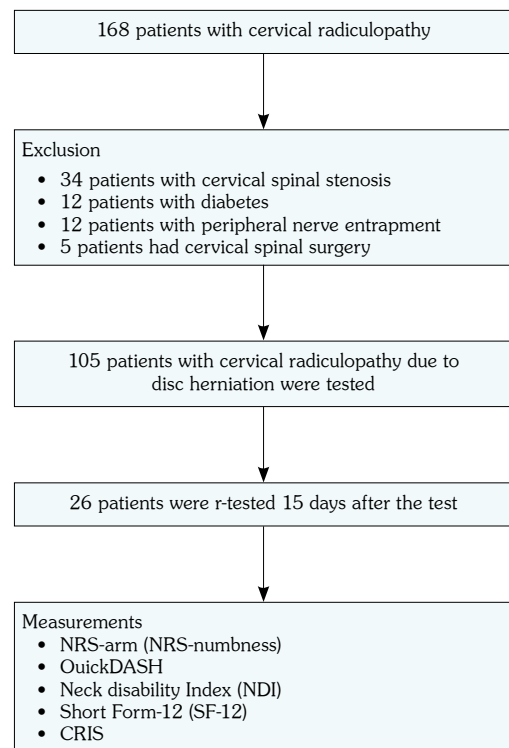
168 patients with cervical radiculopathy

Exclusion
• 34 patients with cervical spinal stenosis
• 12 patients with diabetes
• 12 patients with peripheral nerve entrapment
• 5 patients had cervical spinal surgery

105 patients with cervical radiculopathy due to disc herniation were tested

26 patients were r-tested 15 days after the test

Measurements
• NRS-arm (NRS-numbness)
• OuickDASH
• Neck disability Index (NDI)
• Short Form-12 (SF-12)
• CRIS